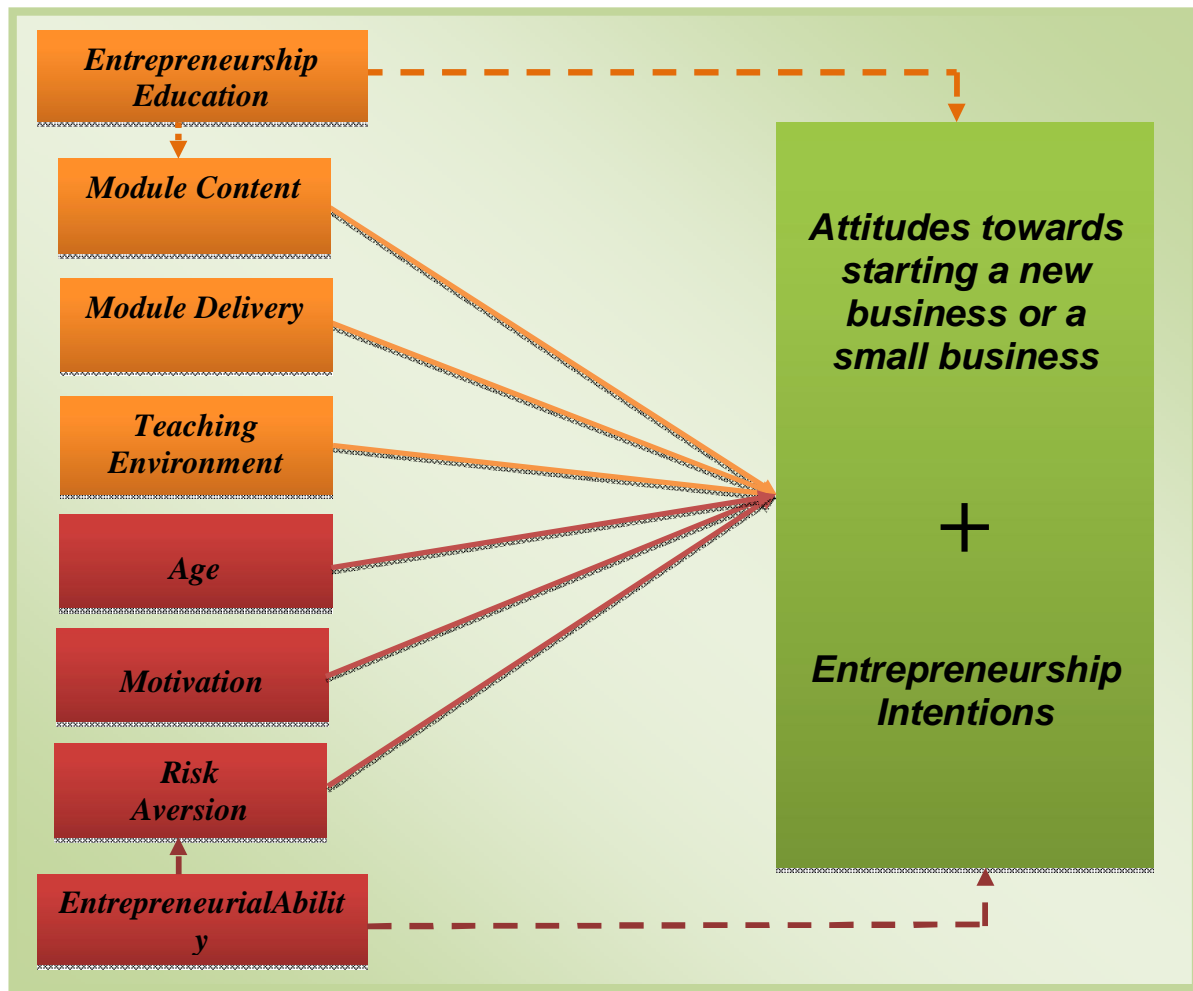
Entrepreneurship Education

Module Content

Module Delivery

Teaching Environment

Age

Motivation

Risk Aversion

EntrepreneurialAbilit y

Attitudes towards starting a new business or a small business

+

Entrepreneurship Intentions